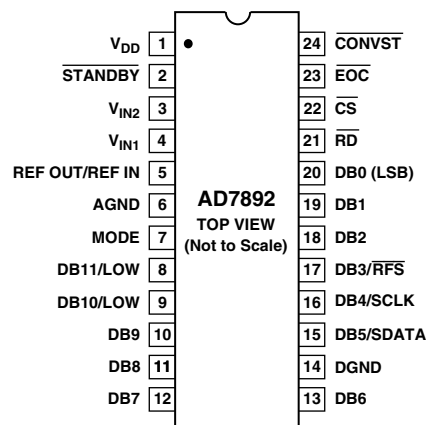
$V_{DD}$ 1
$\overline{STANDBY}$ 2
$V_{IN2}$ 3
$V_{IN1}$ 4
REF OUT/REF IN 5
AGND 6
MODE 7
DB11/LOW 8
DB10/LOW 9
DB9 10
DB8 11
DB7 12

AD7892
TOP VIEW
(Not to Scale)

24 $\overline{CONVST}$
23 $\overline{EOC}$
22 $\overline{CS}$
21 $\overline{RD}$
20 DB0 (LSB)
19 DB1
18 DB2
17 DB3/$\overline{RFS}$
16 DB4/SCLK
15 DB5/SDATA
14 DGND
13 DB6